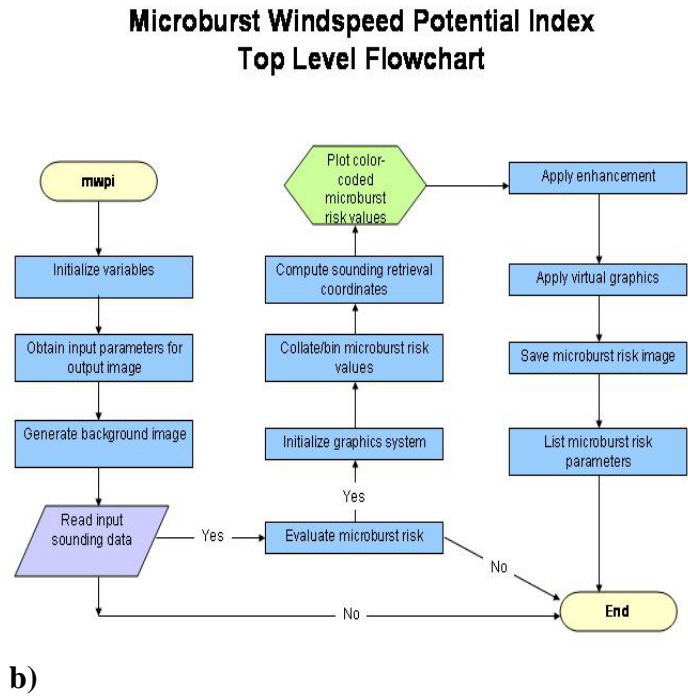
Microburst Windspeed Potential Index
Top Level Flowchart

mwpi

Initialize variables

Obtain input parameters for output image

Generate background image

Read input sounding data

Yes

No

Evaluate microburst risk

Yes

Initialize graphics system

Collate/bin microburst risk values

Compute sounding retrieval coordinates

Plot color-coded microburst risk values

Apply enhancement

Apply virtual graphics

Save microburst risk image

List microburst risk parameters

No

End

b)